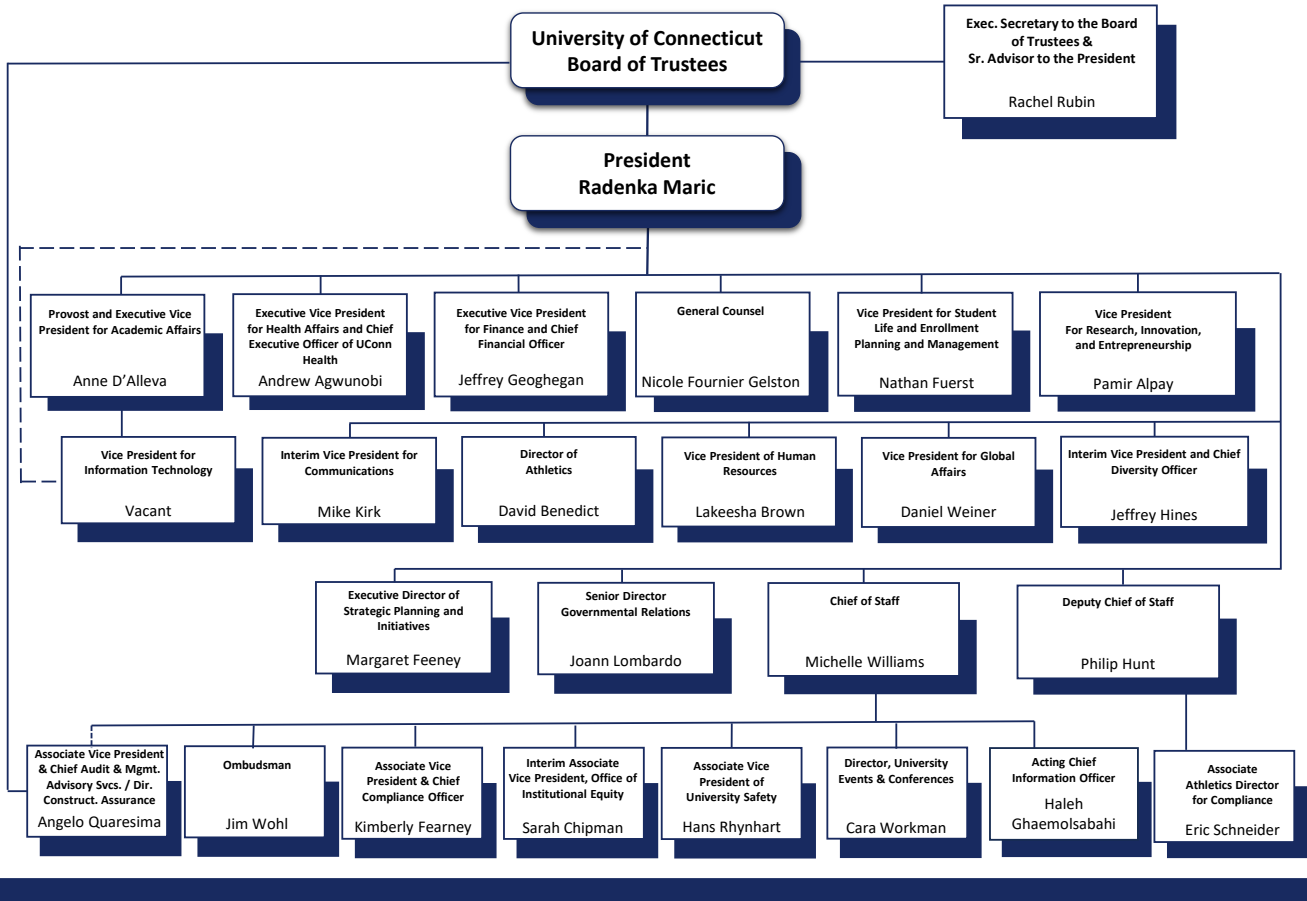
University of Connecticut Board of Trustees

Exec. Secretary to the Board of Trustees & Sr. Advisor to the President

Rachel Rubin

President Radenka Maric

Provost and Executive Vice President for Academic Affairs

Anne D'Alleva

Executive Vice President for Health Affairs and Chief Executive Officer of UConn Health

Andrew Agwunobi

Executive Vice President for Finance and Chief Financial Officer

Jeffrey Geoghegan

General Counsel

Nicole Fournier Gelston

Vice President for Student Life and Enrollment Planning and Management

Nathan Fuerst

Vice President For Research, Innovation, and Entrepreneurship

Pamir Alpay

Vice President for Information Technology

Vacant

Interim Vice President for Communications

Mike Kirk

Director of Athletics

David Benedict

Vice President of Human Resources

Lakeesha Brown

Vice President for Global Affairs

Daniel Weiner

Interim Vice President and Chief Diversity Officer

Jeffrey Hines

Executive Director of Strategic Planning and Initiatives

Margaret Feeney

Senior Director Governmental Relations

Joann Lombardo

Chief of Staff

Michelle Williams

Deputy Chief of Staff

Philip Hunt

Associate Vice President & Chief Audit & Mgmt. Advisory Svcs. / Dir. Construct. Assurance

Angelo Quaresima

Ombudsman

Jim Wohl

Associate Vice President & Chief Compliance Officer

Kimberly Fearney

Interim Associate Vice President, Office of Institutional Equity

Sarah Chipman

Associate Vice President of University Safety

Hans Rhynhart

Director, University Events & Conferences

Cara Workman

Acting Chief Information Officer

Haleh Ghaemolsabahi

Associate Athletics Director for Compliance

Eric Schneider